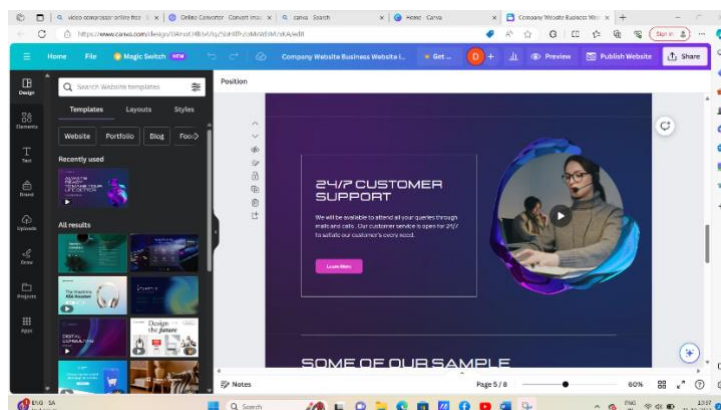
video compressor online free | Online Converter Convert imag | canva Search | Home Canva | Company Website Business Web

https://www.canva.com/design/

Home File Magic Switch NEW Company Website Business Website I... Get ... D + Preview Publish Website Share

Design Elements Text Brand Uploads Draw Projects Apps

Search Website templates

Templates Layouts Styles

Website Portfolio Blog Foo

Recently used

All results

Position

24/7 CUSTOMER SUPPORT

We will be available to attend all your queries through mails and calls. Our customer service is open for 24/7 to satisfy our customer's every need.

Learn More

SOME OF OUR SAMPLE

Notes Page 5 / 8 60%

ENG SA